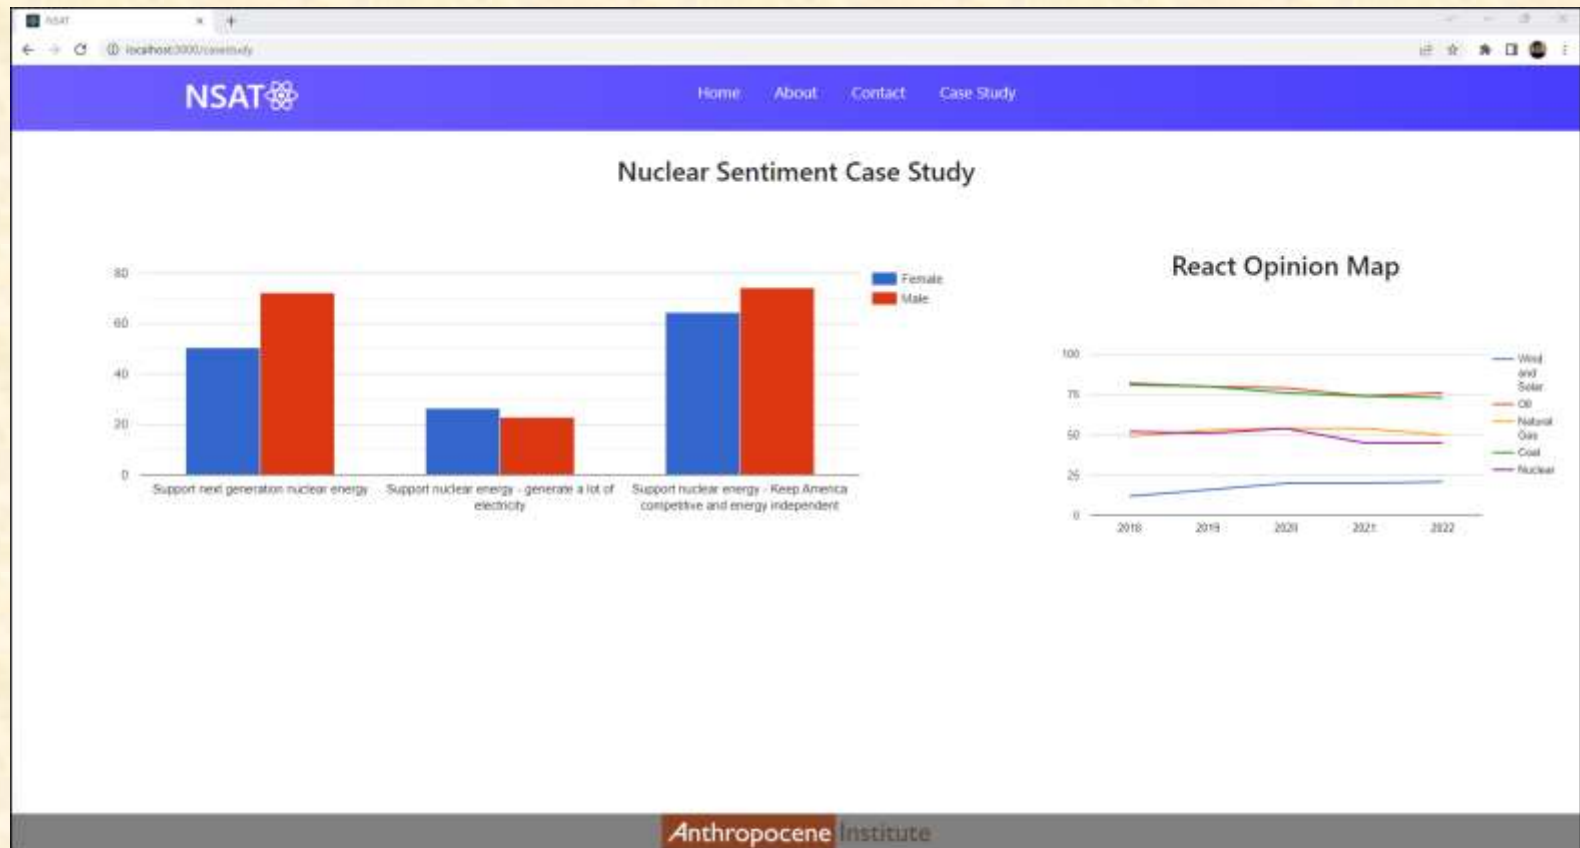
NSAT ×  +

localhost:3000/casestudy

NSAT

Home About Contact Case Study

Nuclear Sentiment Case Study

80
60
40
20
0

Female
Male

Support next generation nuclear energy
Support nuclear energy - generate a lot of electricity
Support nuclear energy - Keep America competitive and energy independent

React Opinion Map

100
75
50
25
0

2018 2019 2020 2021 2022

Wind and Solar
Oil
Natural Gas
Coal
Nuclear

Anthropocene Institute